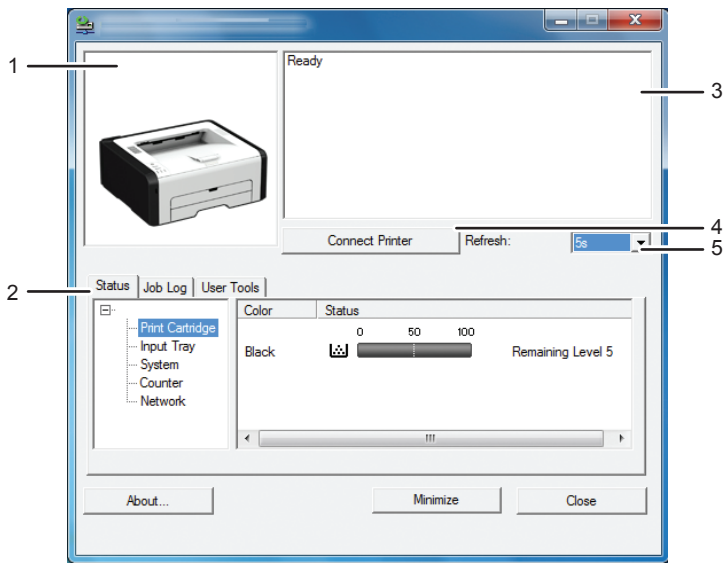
1

Ready

3

Connect Printer

Refresh:

5s

4

5

2

Status

Job Log

User Tools

Print Cartridge

Input Tray

System

Counter

Network

| Color | Status |
|---|---|
| Black | 0 50 100 Remaining Level 5 |

About...

Minimize

Close